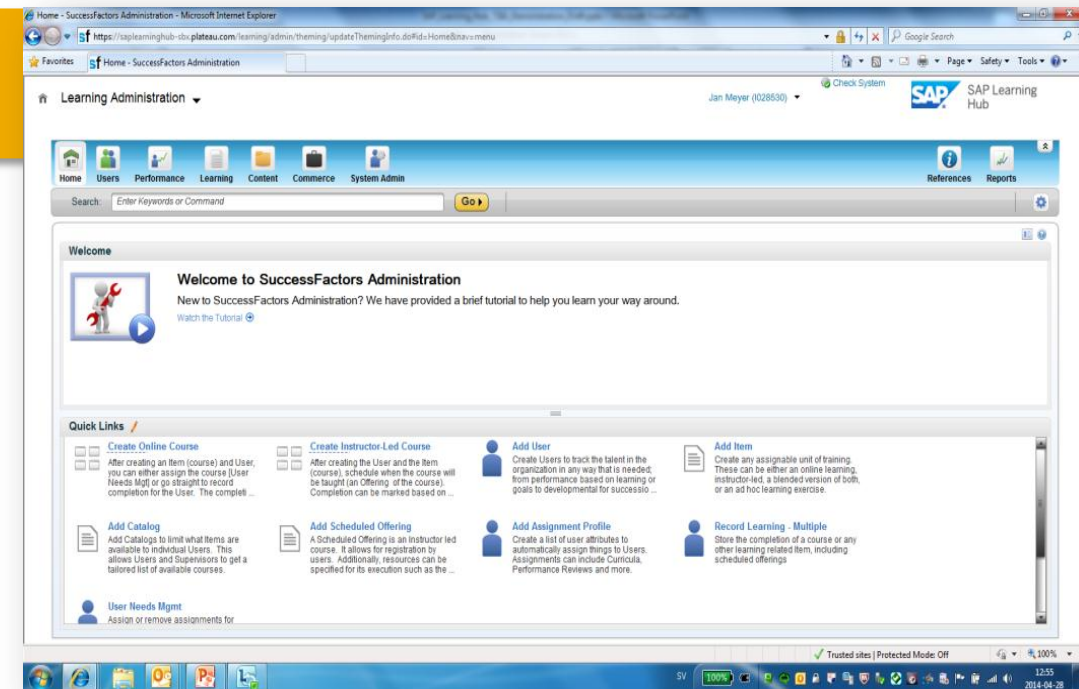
Home - SuccessFactors Administration - Microsoft Internet Explorer

https://saplearninghub-sbx.plateau.com/learning/admin/theming/updateThemingInfo.do#id=Home&nav=menu

Google Search

Favorites

Home - SuccessFactors Administration

Page ▾ Safety ▾ Tools ▾

Learning Administration ▾

Check System

Jan Meyer (I028530) ▾

SAP Learning Hub

Home Users Performance Learning Content Commerce System Admin

References Reports

Search: Enter Keywords or Command Go

Welcome

Welcome to SuccessFactors Administration

New to SuccessFactors Administration? We have provided a brief tutorial to help you learn your way around.

Watch the Tutorial

Quick Links

Create Online Course
After creating an Item (course) and User, you can either assign the course [User Needs Mgt] or go straight to record completion for the User. The completi ...

Create Instructor-Led Course
After creating the User and the Item (course), schedule when the course will be taught (an Offering of the course). Completion can be marked based on ...

Add User
Create Users to track the talent in the organization in any way that is needed; from performance based on learning or goals to developmental for successio ...

Add Item
Create any assignable unit of training. These can be either an online learning, instructor-led, a blended version of both, or an ad hoc learning exercise.

Add Catalog
Add Catalogs to limit what Items are available to individual Users. This allows Users and Supervisors to get a tailored list of available courses.

Add Scheduled Offering
A Scheduled Offering is an Instructor led course. It allows for registration by users. Additionally, resources can be specified for its execution such as the ...

Add Assignment Profile
Create a list of user attributes to automatically assign things to Users. Assignments can include Curricula, Performance Reviews and more.

Record Learning - Multiple
Store the completion of a course or any other learning related Item, including scheduled offerings

User Needs Mgmt
Assign or remove assignments for

Trusted sites | Protected Mode: Off

100%

SV

12:55
2014-04-28